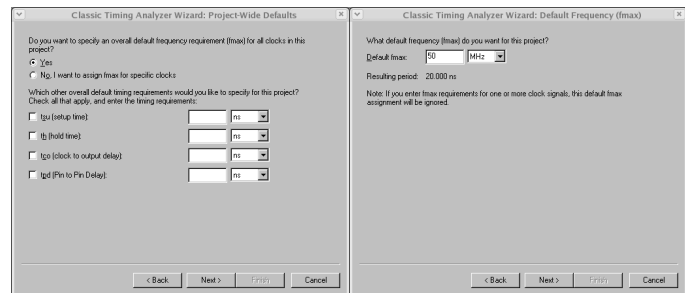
Classic Timing Analyzer Wizard: Project-Wide Defaults

Do you want to specify an overall default frequency requirement (fmax) for all clocks in this project?

Yes

No, I want to assign fmax for specific clocks

Which other overall default timing requirements would you like to specify for this project? Check all that apply, and enter the timing requirements:

tsu (setup time): ns

th (hold time): ns

tco (clock to output delay): ns

tpd (Pin to Pin Delay): ns

< Back Next > Finish Cancel

Classic Timing Analyzer Wizard: Default Frequency (fmax)

What default frequency (fmax) do you want for this project?

Default fmax: 50 MHz

Resulting period: 20.000 ns

Note: If you enter fmax requirements for one or more clock signals, this default fmax assignment will be ignored.

< Back Next > Finish Cancel